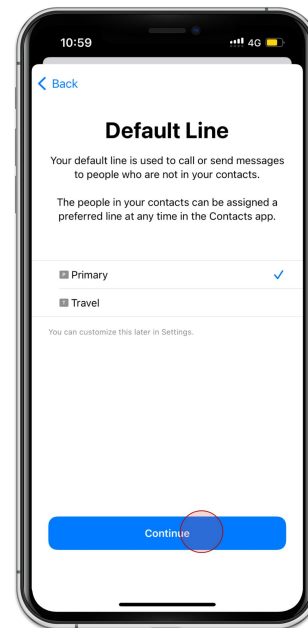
10:59
4G

Back

Default Line

Your default line is used to call or send messages to people who are not in your contacts.

The people in your contacts can be assigned a preferred line at any time in the Contacts app.

P Primary
T Travel

You can customize this later in Settings.

Continue